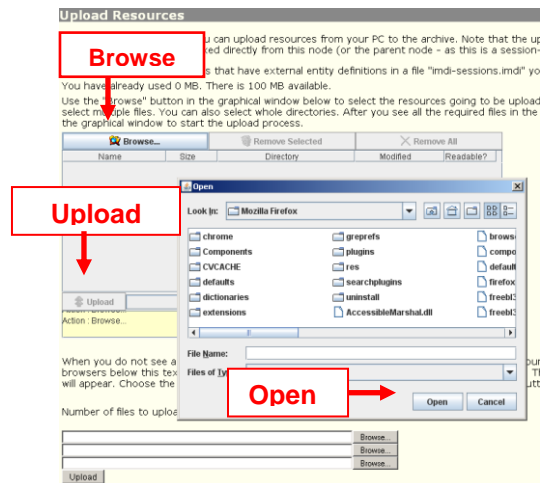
Upload Resources

Browse

u can upload resources from your PC to the archive. Note that the up ked directly from this node (or the parent node - as this is a session-

s that have external entity definitions in a file "imdi-sessions.imdi" yo

You have already used 0 MB. There is 100 MB available.

Use the "browse" button in the graphical window below to select the resources going to be upload select multiple files. You can also select whole directories. After you see all the required files in the the graphical window to start the upload process.

Browse... Remove Selected Remove All

| Name | Size | Directory | Modified | Readable? |
|---|---|---|---|---|

Upload

Upload

Action : Browse...

When you do not see a browsers below this tex will appear. Choose the

Number of files to uploa

Browse...
Browse...
Browse...
Upload

Open

Look In: Mozilla Firefox

chrome
Components
CVCACHE
defaults
dictionaries
extensions
greprefs
plugins
res
searchplugins
uninstall
AccessibleMarshal.dll
brows
compo
defaul
firefox
freebl3
freebl3

File Name:
Files of Ty

Open

Open
Cancel